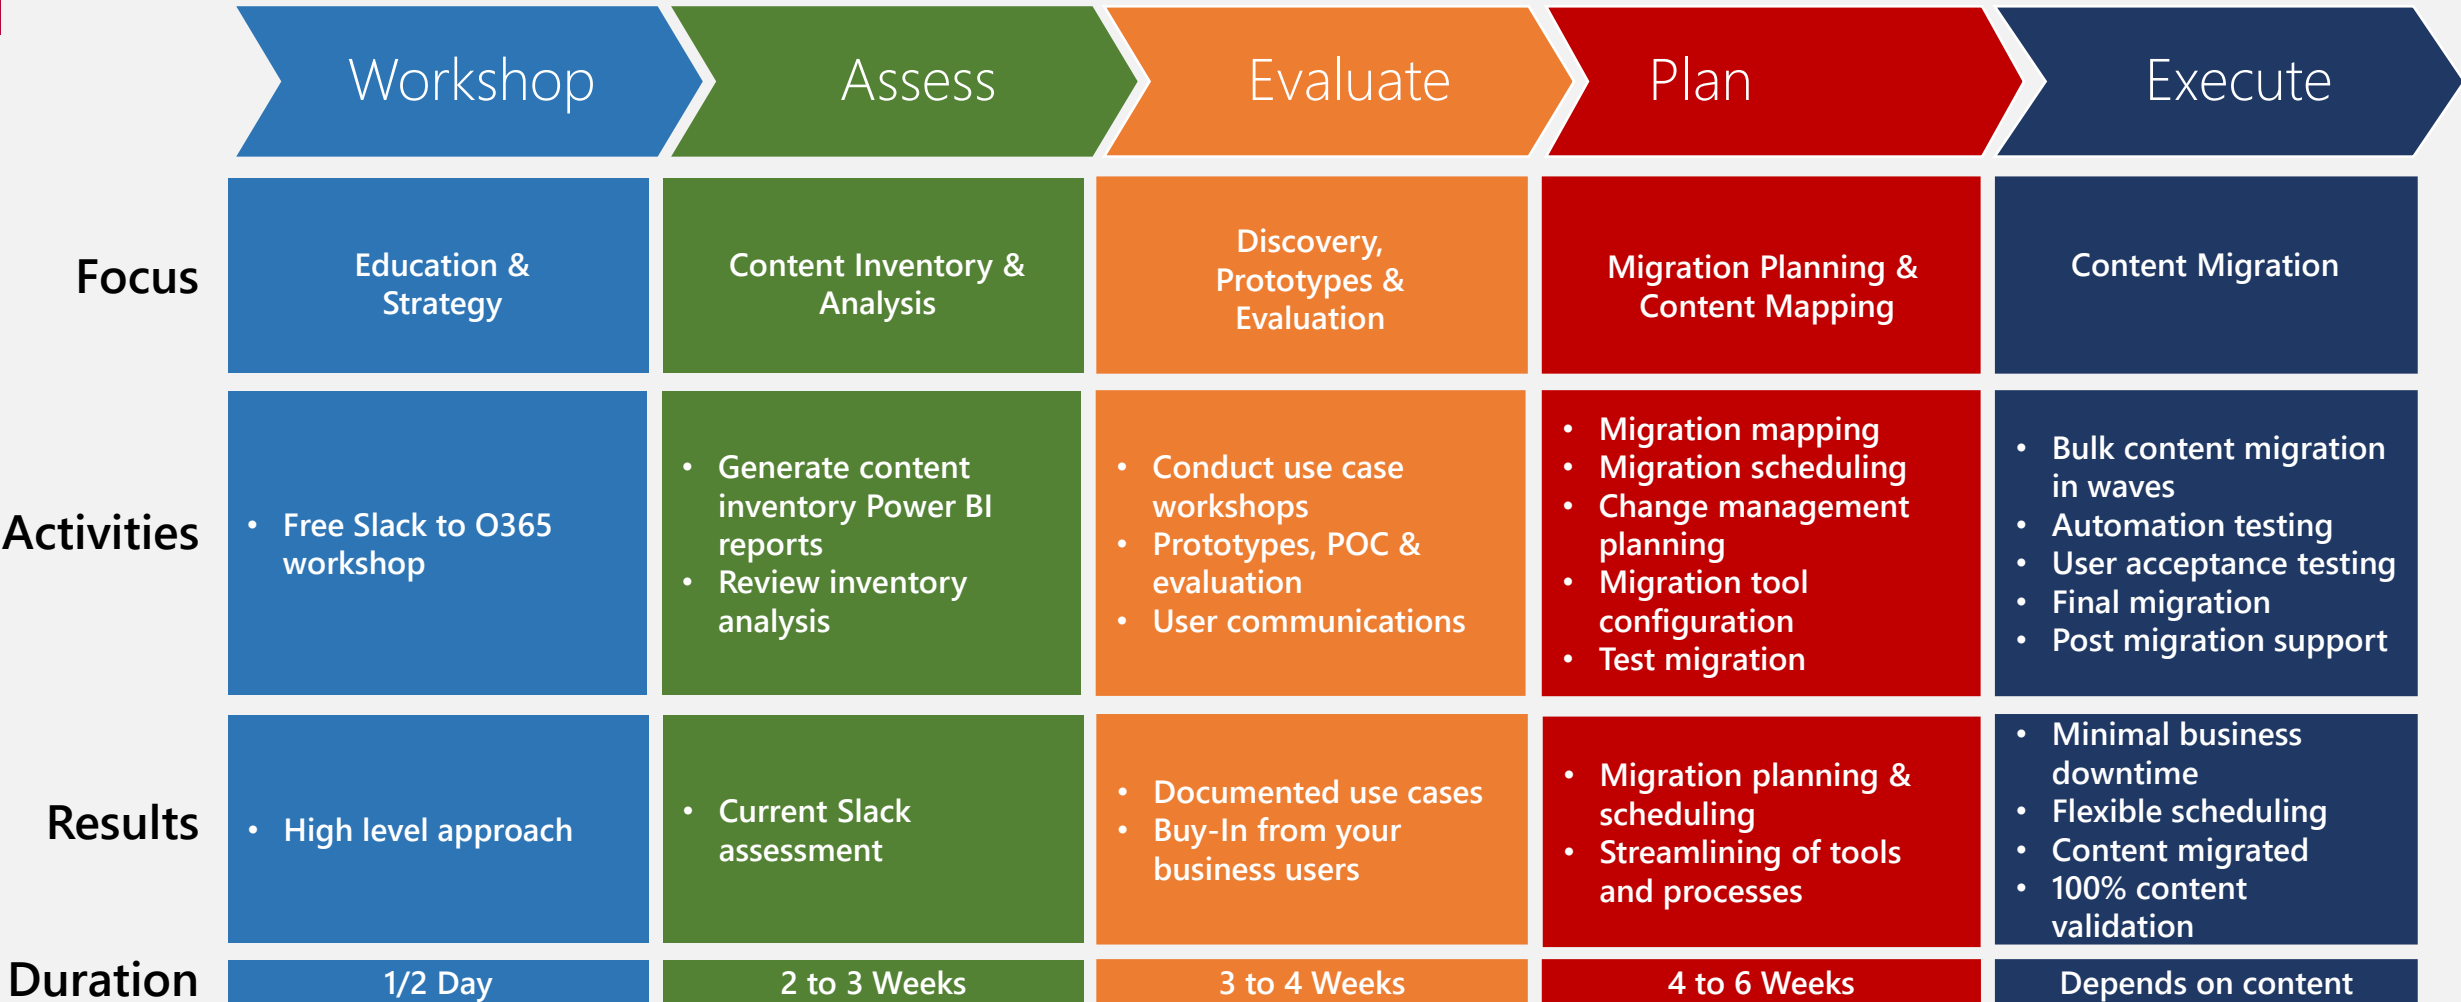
| | Workshop | Assess | Evaluate | Plan | Execute |
|---|---|---|---|---|---|
| Focus | Education & Strategy | Content Inventory & Analysis | Discovery, Prototypes & Evaluation | Migration Planning & Content Mapping | Content Migration |
| Activities | • Free Slack to O365 workshop | • Generate content inventory Power BI reports • Review inventory analysis | • Conduct use case workshops • Prototypes, POC & evaluation • User communications | • Migration mapping • Migration scheduling • Change management planning • Migration tool configuration • Test migration | • Bulk content migration in waves • Automation testing • User acceptance testing • Final migration • Post migration support |
| Results | • High level approach | • Current Slack assessment | • Documented use cases • Buy-In from your business users | • Migration planning & scheduling • Streamlining of tools and processes | • Minimal business downtime • Flexible scheduling • Content migrated • 100% content validation |
| Duration | 1/2 Day | 2 to 3 Weeks | 3 to 4 Weeks | 4 to 6 Weeks | Depends on content |